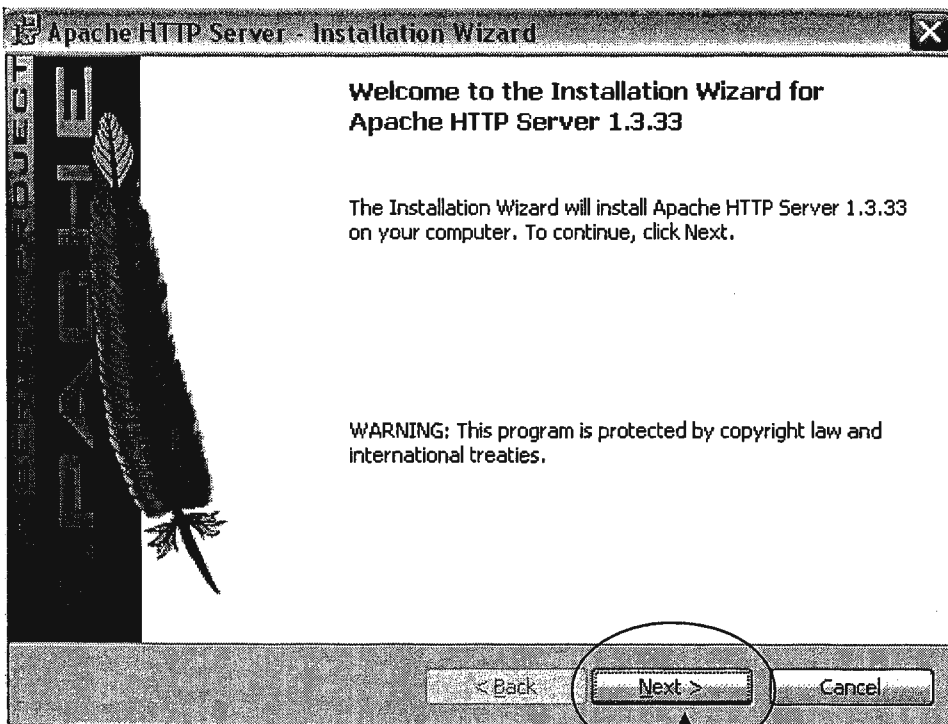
Apache HTTP Server - Installation Wizard

Welcome to the Installation Wizard for Apache HTTP Server 1.3.33

The Installation Wizard will install Apache HTTP Server 1.3.33 on your computer. To continue, click Next.

WARNING: This program is protected by copyright law and international treaties.

< Back
Next >
Cancel